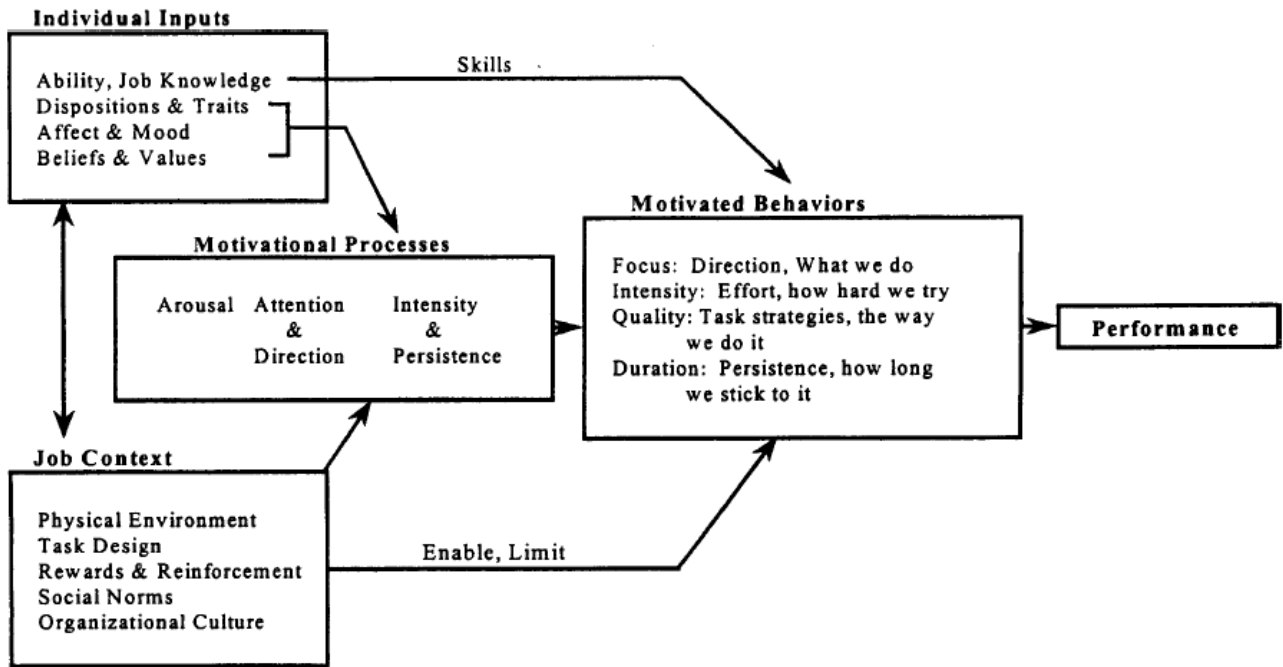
Individual Inputs

Ability, Job Knowledge
Dispositions & Traits
Affect & Mood
Beliefs & Values

Skills

Motivated Behaviors

Motivational Processes

Arousal

Attention & Direction

Intensity & Persistence

Focus: Direction, What we do
Intensity: Effort, how hard we try
Quality: Task strategies, the way we do it
Duration: Persistence, how long we stick to it

Performance

Job Context

Physical Environment
Task Design
Rewards & Reinforcement
Social Norms
Organizational Culture

Enable, Limit